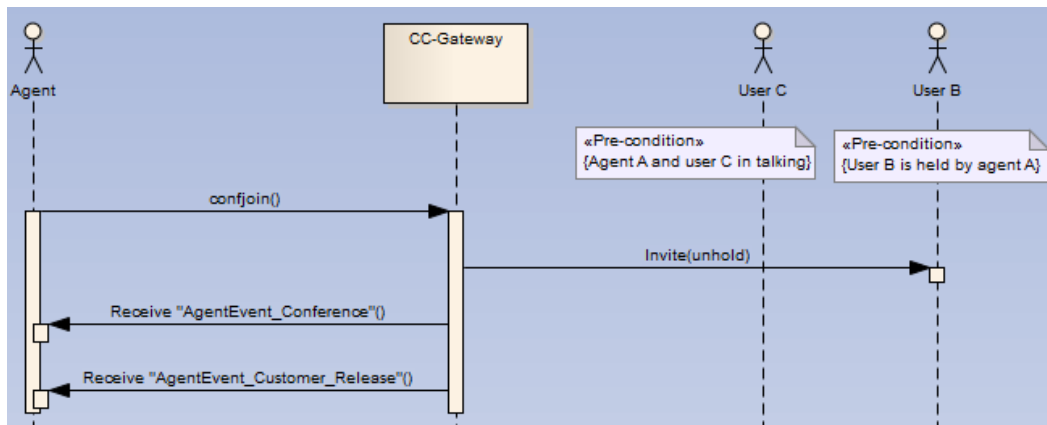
Agent

CC-Gateway

User C

User B

«Pre-condition»
{Agent A and user C in talking}

«Pre-condition»
{User B is held by agent A}

confjoin()

Invite(unhold)

Receive "AgentEvent_Conference"()

Receive "AgentEvent_Customer_Release"()